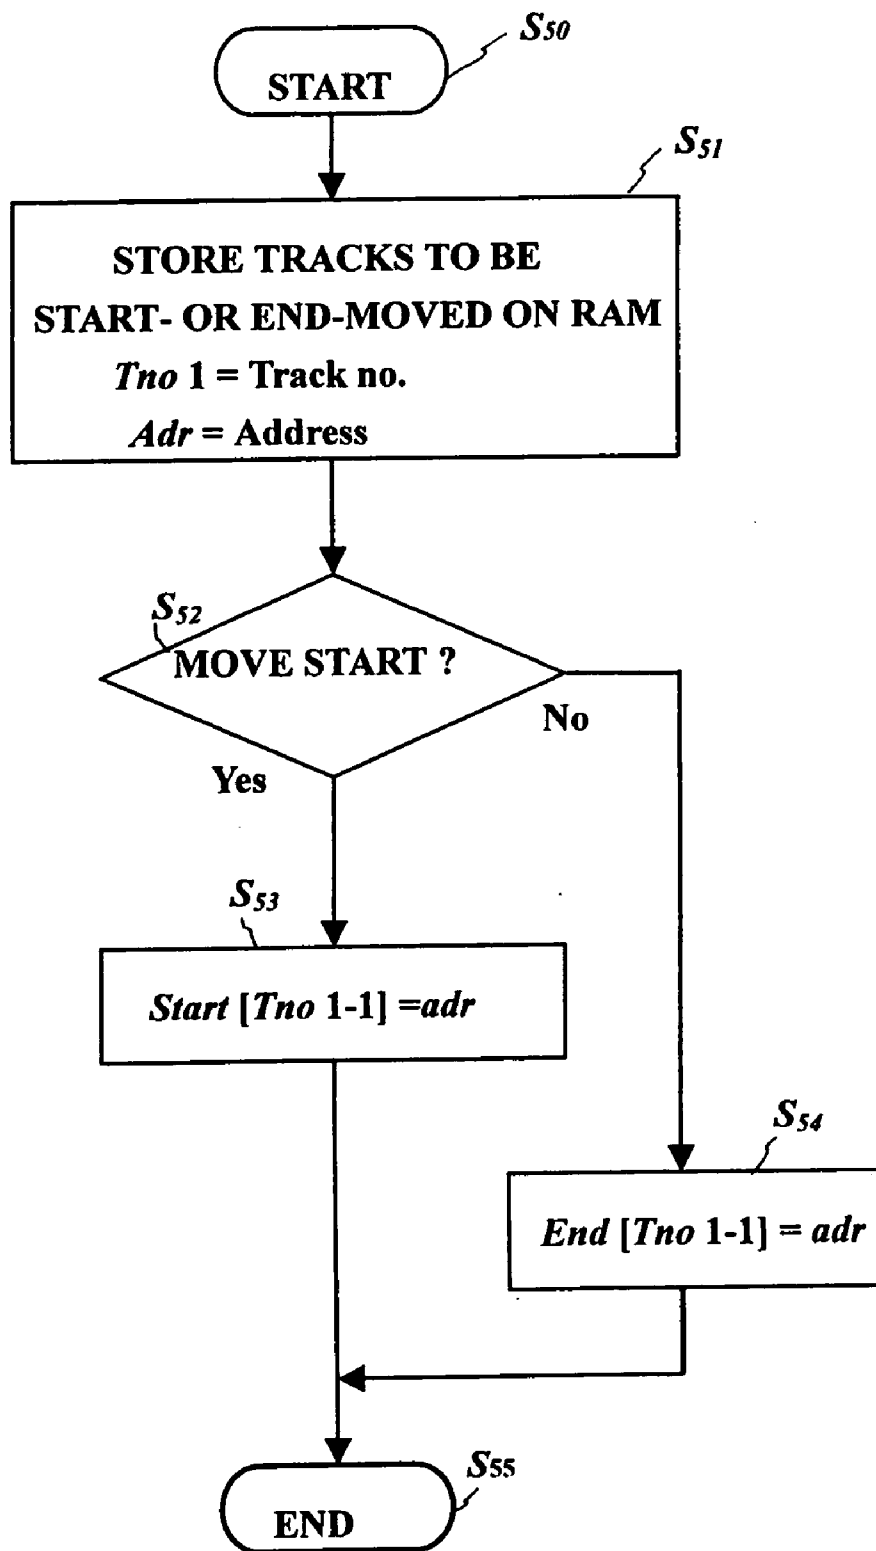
$S_{50}$

START

$S_{51}$

STORE TRACKS TO BE START- OR END-MOVED ON RAM
*Tno* 1 = Track no.
*Adr* = Address

$S_{52}$

MOVE START ?

No

Yes

$S_{53}$

*Start* [*Tno* 1-1] =*adr*

$S_{54}$

*End* [*Tno* 1-1] = *adr*

$S_{55}$

END